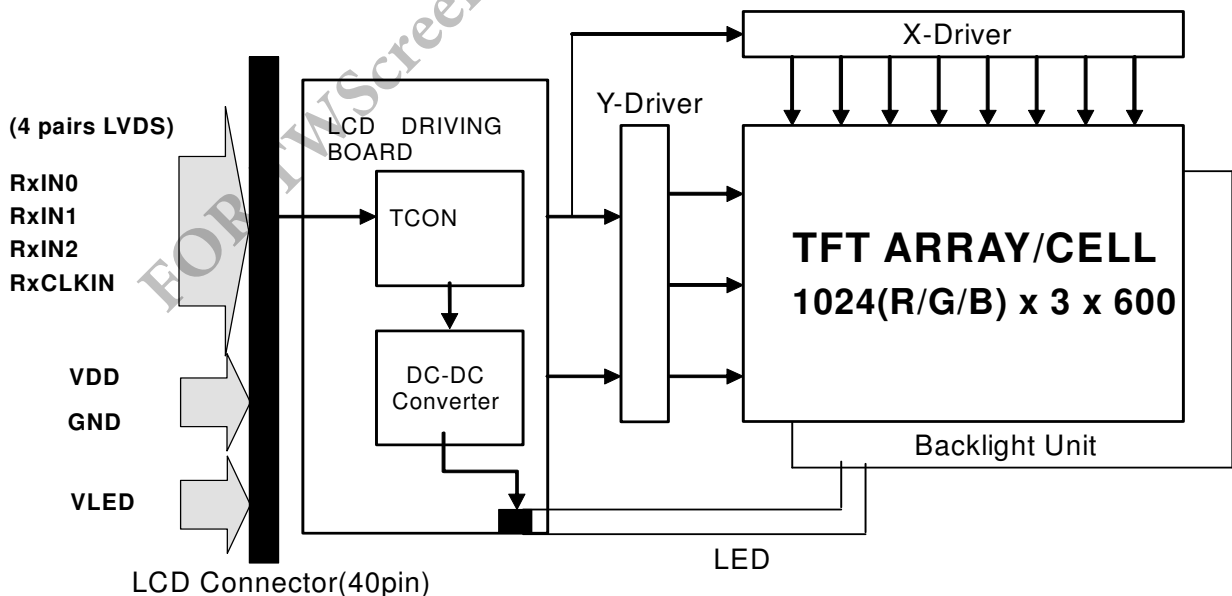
FOR TWScreen

X-Driver

Y-Driver

(4 pairs LVDS)

RxIN0
RxIN1
RxIN2
RxCLKIN

LCD DRIVING BOARD

TCON

TFT ARRAY/CELL
1024(R/G/B) x 3 x 600

VDD
GND

DC-DC Converter

VLED

Backlight Unit

LED

LCD Connector(40pin)